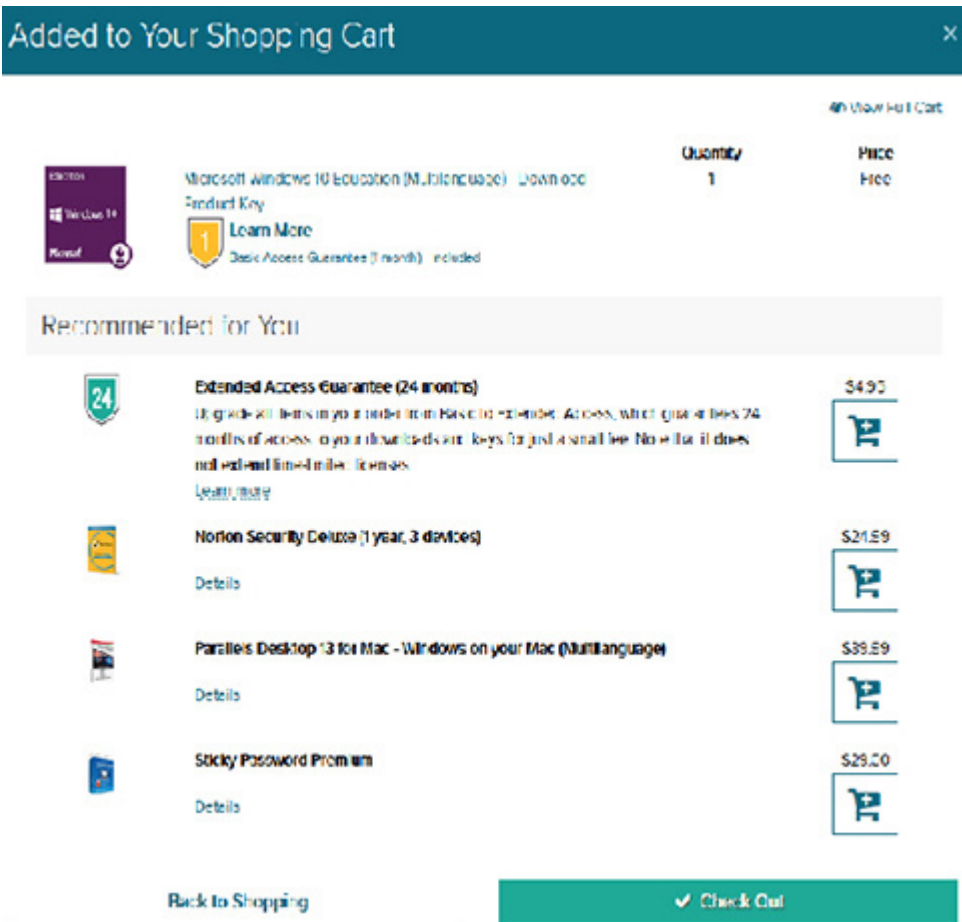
Added to Your Shopping Cart

×

View Full Cart

EDITION

Windows 10

Microsoft

Microsoft Windows 10 Education (Multilanguage) - Download Product Key

Quantity
1

Price
Free

1

Learn More

Basic Access Guarantee (1 month) - included

Recommended for You

24

Extended Access Guarantee (24 months)

Upgrade all items in your order from Basic to Extended Access, which guarantees 24 months of access to your downloads and keys for just a small fee. Note that it does not extend limited-time licenses.

Learn more

$4.90

Norton Security Deluxe (1 year, 3 devices)

Details

$21.59

Parallels Desktop 13 for Mac - Windows on your Mac (Multilanguage)

Details

$39.59

Sticky Password Premium

Details

$29.20

Back to Shopping

✔ Check Out